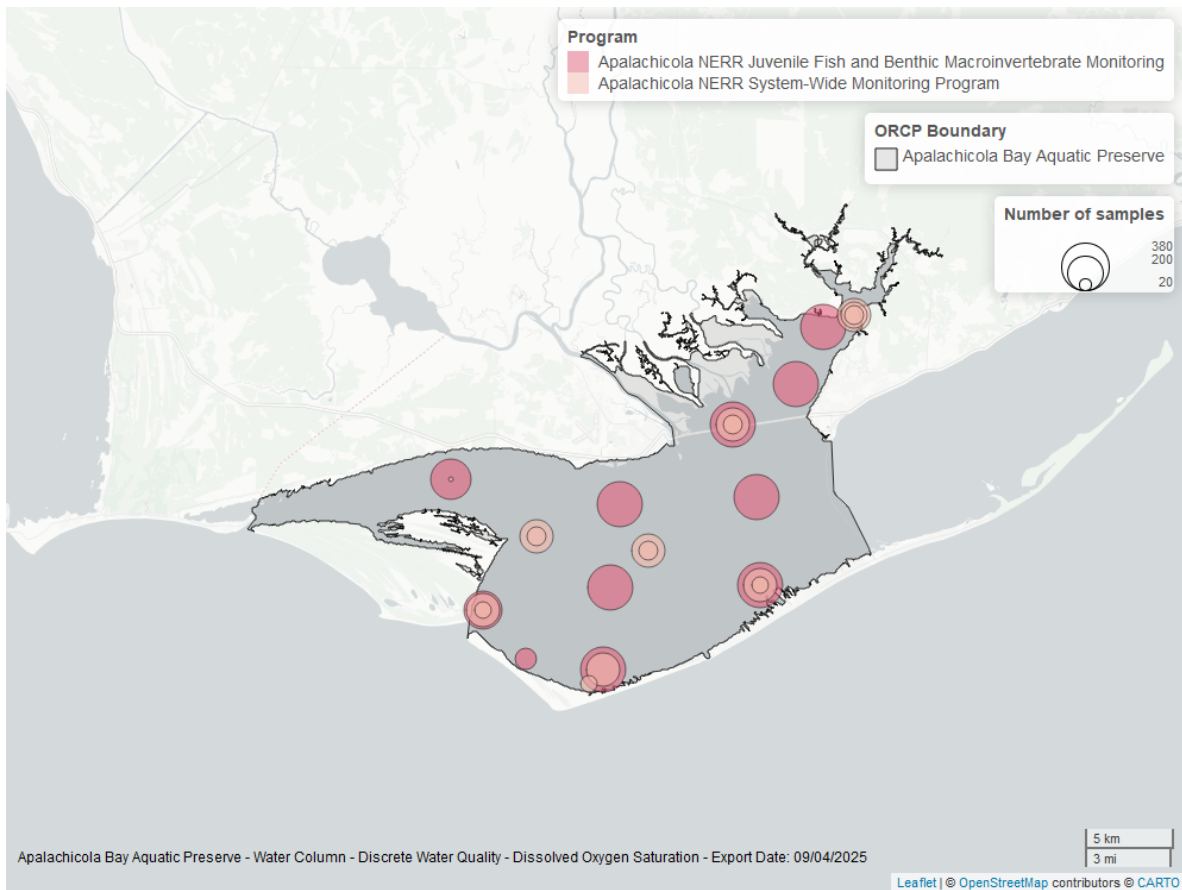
Program
Apalachicola NERR Juvenile Fish and Benthic Macroinvertebrate Monitoring
Apalachicola NERR System-Wide Monitoring Program

ORCP Boundary
Apalachicola Bay Aquatic Preserve

Number of samples
380
200
20

Apalachicola Bay Aquatic Preserve - Water Column - Discrete Water Quality - Dissolved Oxygen Saturation - Export Date: 09/04/2025

5 km
3 mi

Leaflet | © OpenStreetMap contributors © CARTO